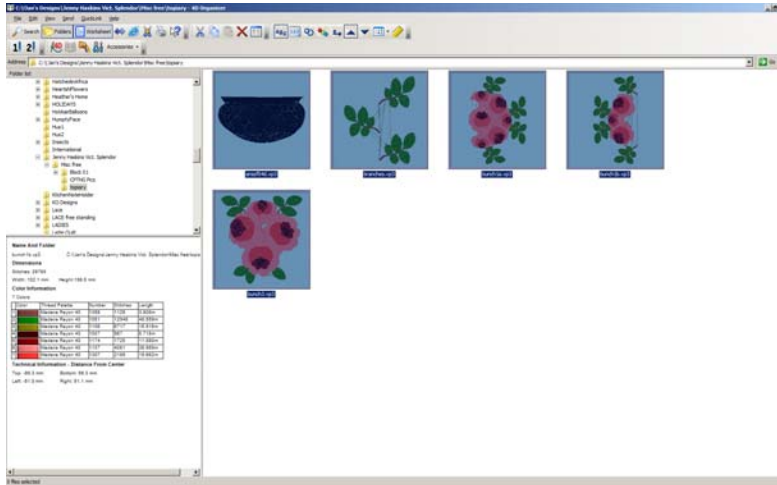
C:\Sue's Designs\Jenny Haskins Vol1 Splendor\Misc fnwi\topiary - 4D Organizer

File Edit View Send Quickunit Help

Search Folders Worksheet

Accessories

Address C:\Sue's Designs\Jenny Haskins Vol1 Splendor\Misc fnwi\topiary

Go

Folder list

HatchedandRice
HeartsnFlowers
Heather's Home
HOLIDAYS
HorsesBalloons
HumptyPaco
Hue1
Hue2
Insects
International
Jenny Haskins Vol1 Splendor
Misc fnwi
Block 01
CPTNS Pics
topiary
KitchenHolemaker
KO Designs
Lace
LACE free standing
LADIES
Lattin Quilt

Name And Folder
bunch1a.vp3 C:\Sue's Designs\Jenny Haskins Vol1 Splendor\Misc fnwi\topiary
Dimensions
Stitches: 29784
Width: 102.1 mm Height: 158.5 mm
Color Information
7 Colors

| Color | Thread Palette | Number | Stitches | Length |
|---|---|---|---|---|
| | Madeira Rayon 40 | 1055 | 2126 | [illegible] |
| | Madeira Rayon 40 | 1051 | 12946 | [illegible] |
| | Madeira Rayon 40 | 1166 | 6717 | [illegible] |
| | Madeira Rayon 40 | 1007 | 567 | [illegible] |
| | Madeira Rayon 40 | 1174 | 2725 | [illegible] |
| | Madeira Rayon 40 | 1107 | 3061 | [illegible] |
| | Madeira Rayon 40 | 1307 | 2166 | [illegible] |

Technical Information - Distance From Center
Top: 69.5 mm Bottom: 69.0 mm
Left: 51.0 mm Right: 51.1 mm

amplfhilt.vp3
branches.vp3
bunch1a.vp3
bunch1b.vp3
bunch2.vp3

1 files selected